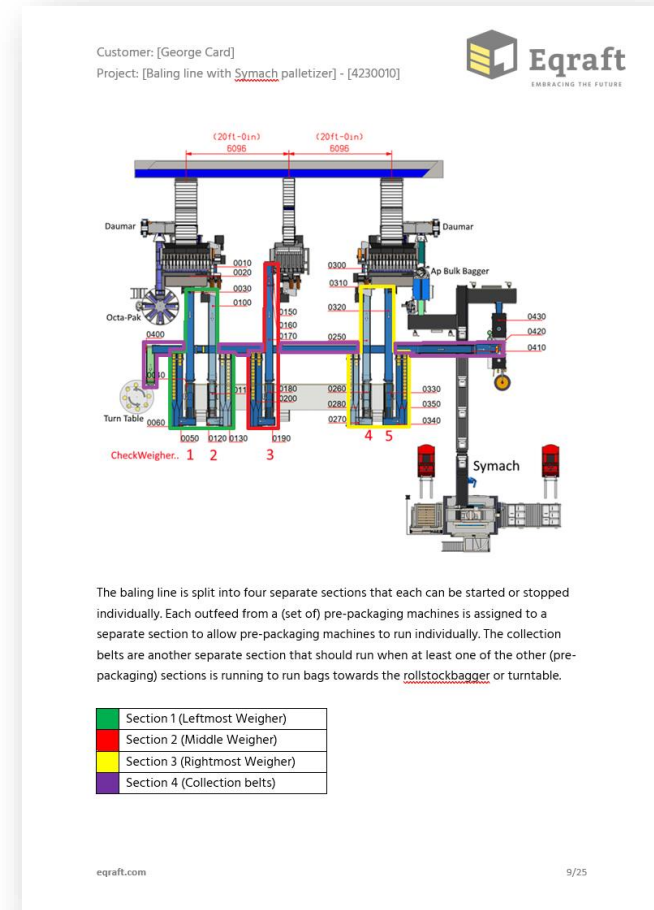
Customer: [George Card]
Project: [Baling line with Symach palletizer] - [4230010]

Eqraft
EMBRACING THE FUTURE

(20ft-0in)
6096
(20ft-0in)
6096

Daumar
Daumar
0010
0020
0030
0100
0300
0310
Ap Bulk Bagger
Octa-Pak
0320
0150
0160
0170
0430
0420
0400
0250
0410
0030
Turn Table
0060
0110
0180
0200
0260
0280
0270
0330
0350
0340
0050
0120
0130
0190
4 5
CheckWeigher.. 1 2
3
Symach

The baling line is split into four separate sections that each can be started or stopped individually. Each outfeed from a (set of) pre-packaging machines is assigned to a separate section to allow pre-packaging machines to run individually. The collection belts are another separate section that should run when at least one of the other (pre-packaging) sections is running to run bags towards the rollstockbagger or turntable.

| | |
|---|---|
| | Section 1 (Leftmost Weigher) |
| | Section 2 (Middle Weigher) |
| | Section 3 (Rightmost Weigher) |
| | Section 4 (Collection belts) |

eqraft.com
9/25